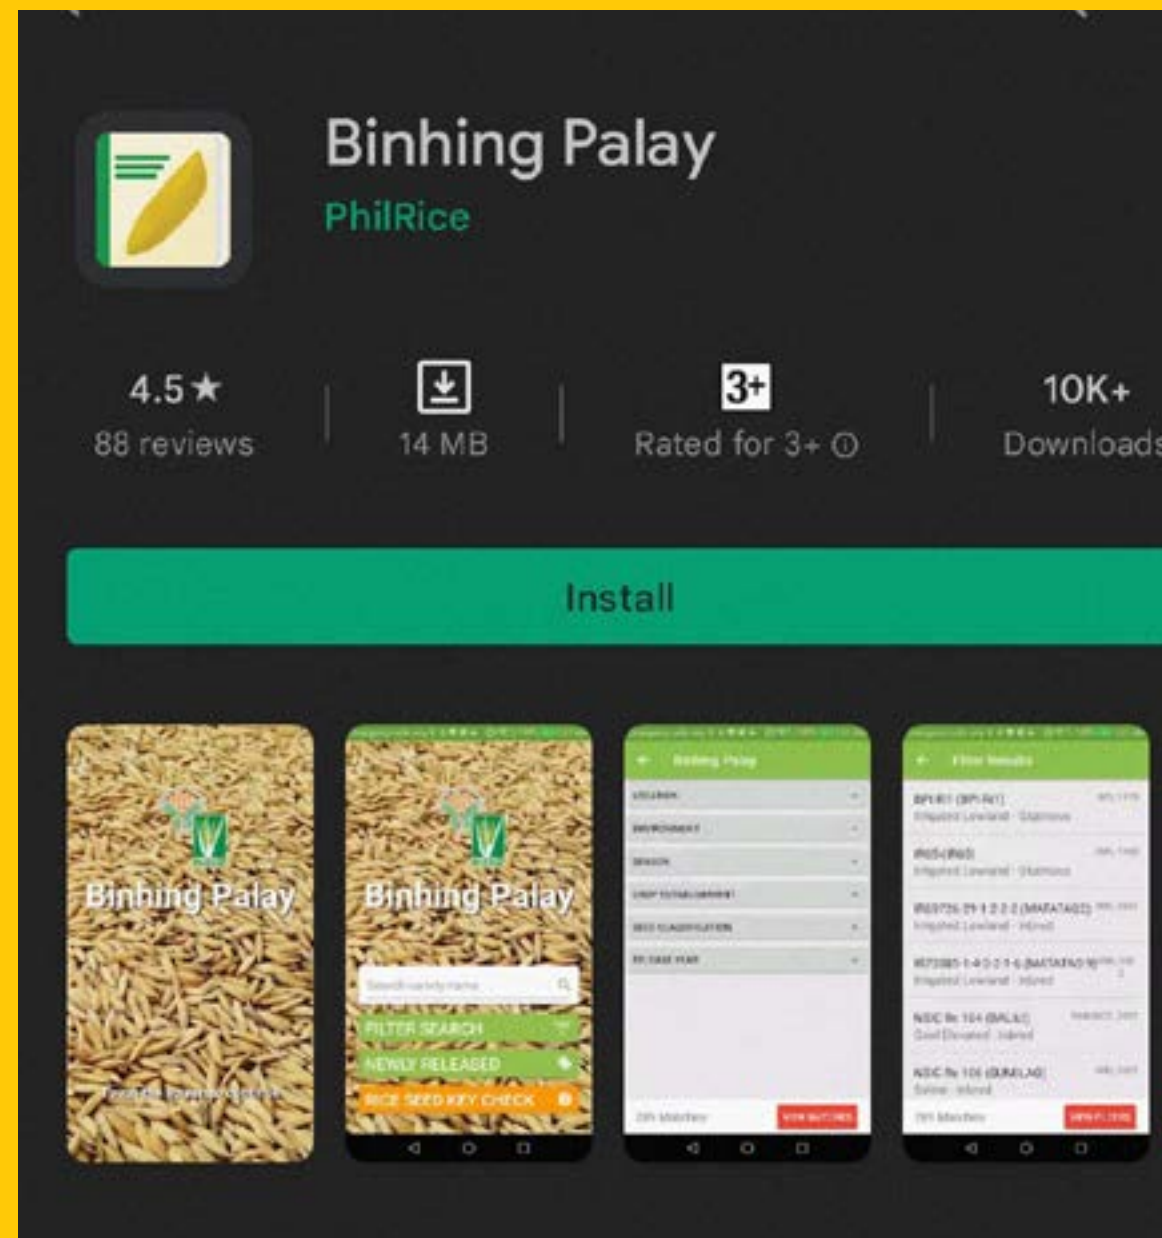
Binhing Palay
PhilRice

4.5★
88 reviews

14 MB

3+
Rated for 3+ ⓘ

10K+
Downloads

Install

Binhing Palay
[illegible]

Binhing Palay
Search variety name
FILTER SEARCH
NEWLY RELEASED
RICE SEED KEY CHECK

Binhing Palay
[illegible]
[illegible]
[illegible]
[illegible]
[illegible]
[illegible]
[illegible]
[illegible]

Filter Results
BPI Ri 1 (BPI-Ri1)
Irrigated Lowland · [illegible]
IR65 (IR65)
Irrigated Lowland · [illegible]
IR83726-29-1-2-2-2 (MAFATAG2)
Irrigated Lowland · Inbred
IR72885-1-4-2-2-1-5 (MATATAG 9)
Irrigated Lowland · Inbred
NSIC Rc 104 (BALILI)
Cool Elevated · Inbred
NSIC Rc 106 (DUMLAG)
Saline · Inbred
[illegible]
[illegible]